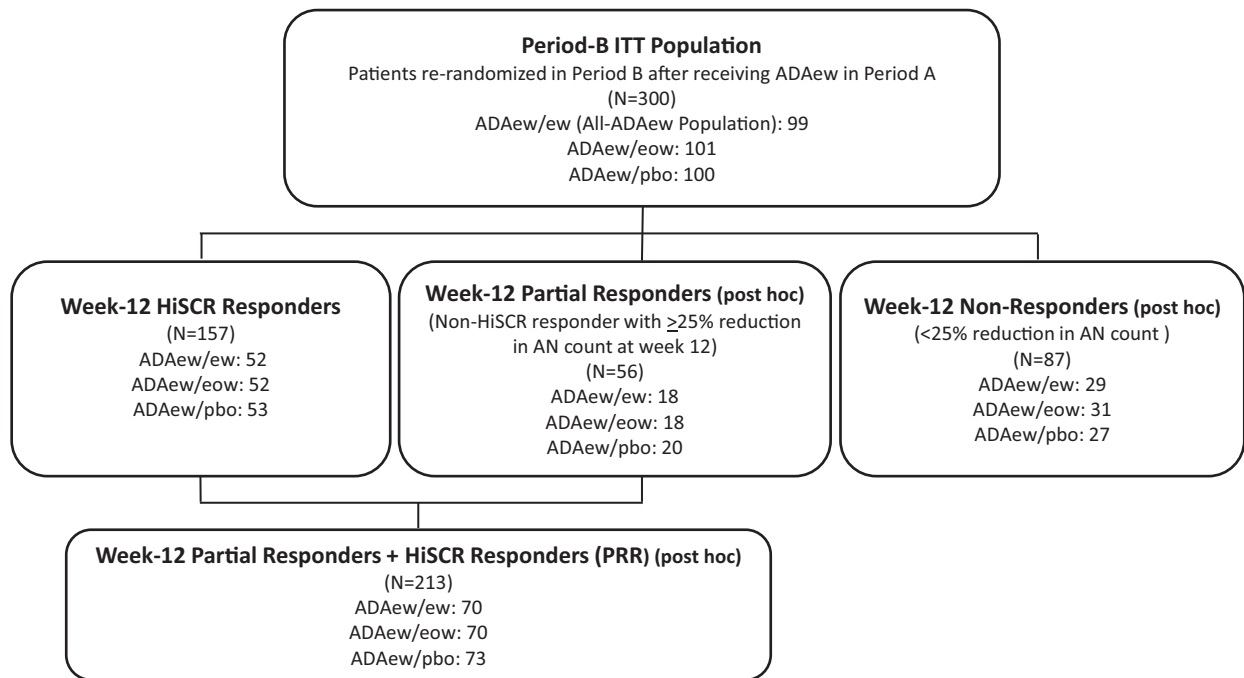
**Period-B ITT Population**
Patients re-randomized in Period B after receiving ADAew in Period A
(N=300)
ADAew/ew (All-ADAew Population): 99
ADAew/eow: 101
ADAew/pbo: 100

**Week-12 HiSCR Responders**
(N=157)
ADAew/ew: 52
ADAew/eow: 52
ADAew/pbo: 53

**Week-12 Partial Responders (post hoc)**
(Non-HiSCR responder with $\geq$25% reduction in AN count at week 12)
(N=56)
ADAew/ew: 18
ADAew/eow: 18
ADAew/pbo: 20

**Week-12 Non-Responders (post hoc)**
(<25% reduction in AN count )
(N=87)
ADAew/ew: 29
ADAew/eow: 31
ADAew/pbo: 27

**Week-12 Partial Responders + HiSCR Responders (PRR) (post hoc)**
(N=213)
ADAew/ew: 70
ADAew/eow: 70
ADAew/pbo: 73